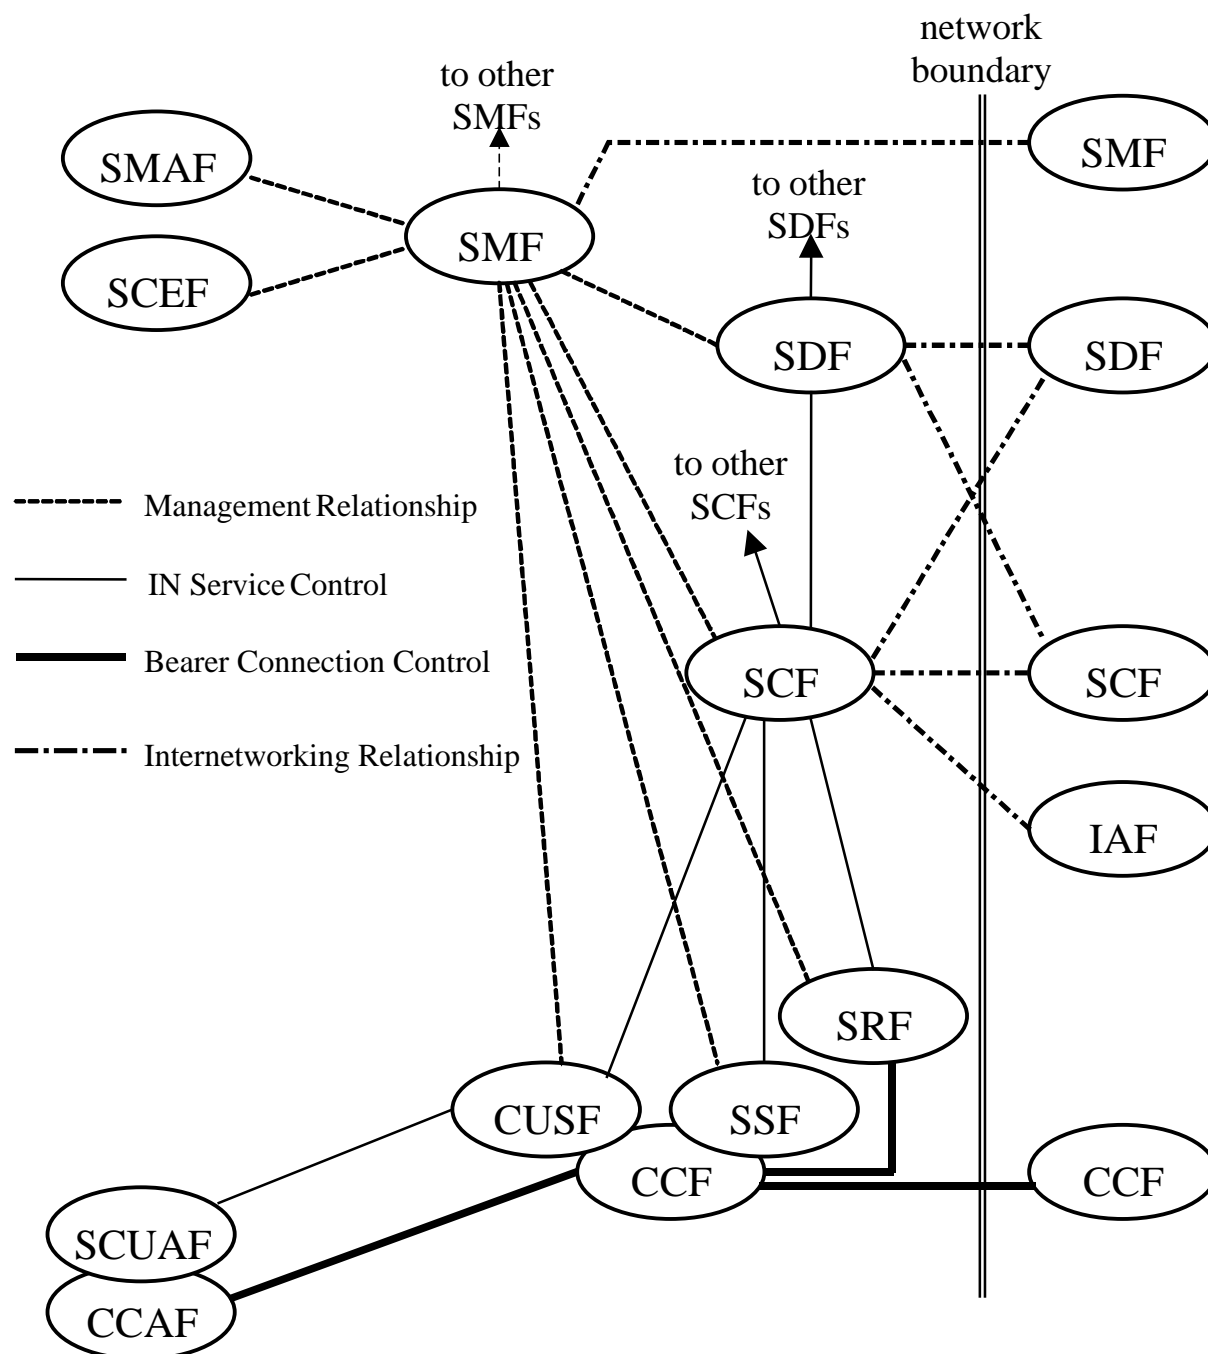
network boundary

to other SMFs

SMAF

SMF

SMF

to other SDFs

SCEF

SDF

SDF

to other SCFs

Management Relationship

IN Service Control

Bearer Connection Control

Internetworking Relationship

SCF

SCF

IAF

SRF

CUSF

SSF

CCF

CCF

SCUAF

CCAF